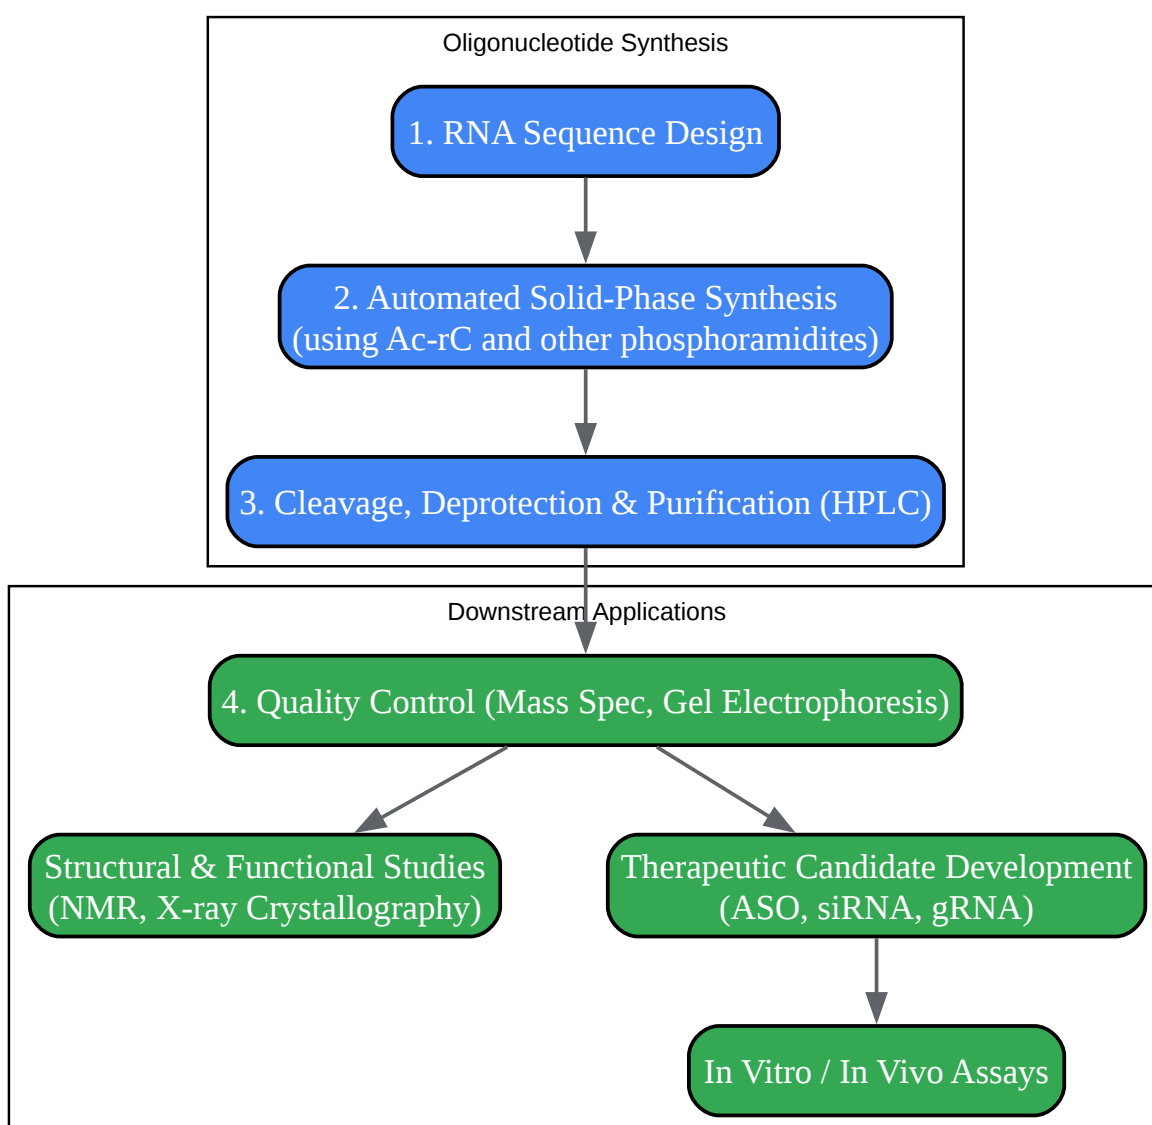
Oligonucleotide Synthesis

1. RNA Sequence Design

2. Automated Solid-Phase Synthesis (using Ac-rC and other phosphoramidites)

3. Cleavage, Deprotection & Purification (HPLC)

Downstream Applications

4. Quality Control (Mass Spec, Gel Electrophoresis)

Structural & Functional Studies (NMR, X-ray Crystallography)

Therapeutic Candidate Development (ASO, siRNA, gRNA)

In Vitro / In Vivo Assays